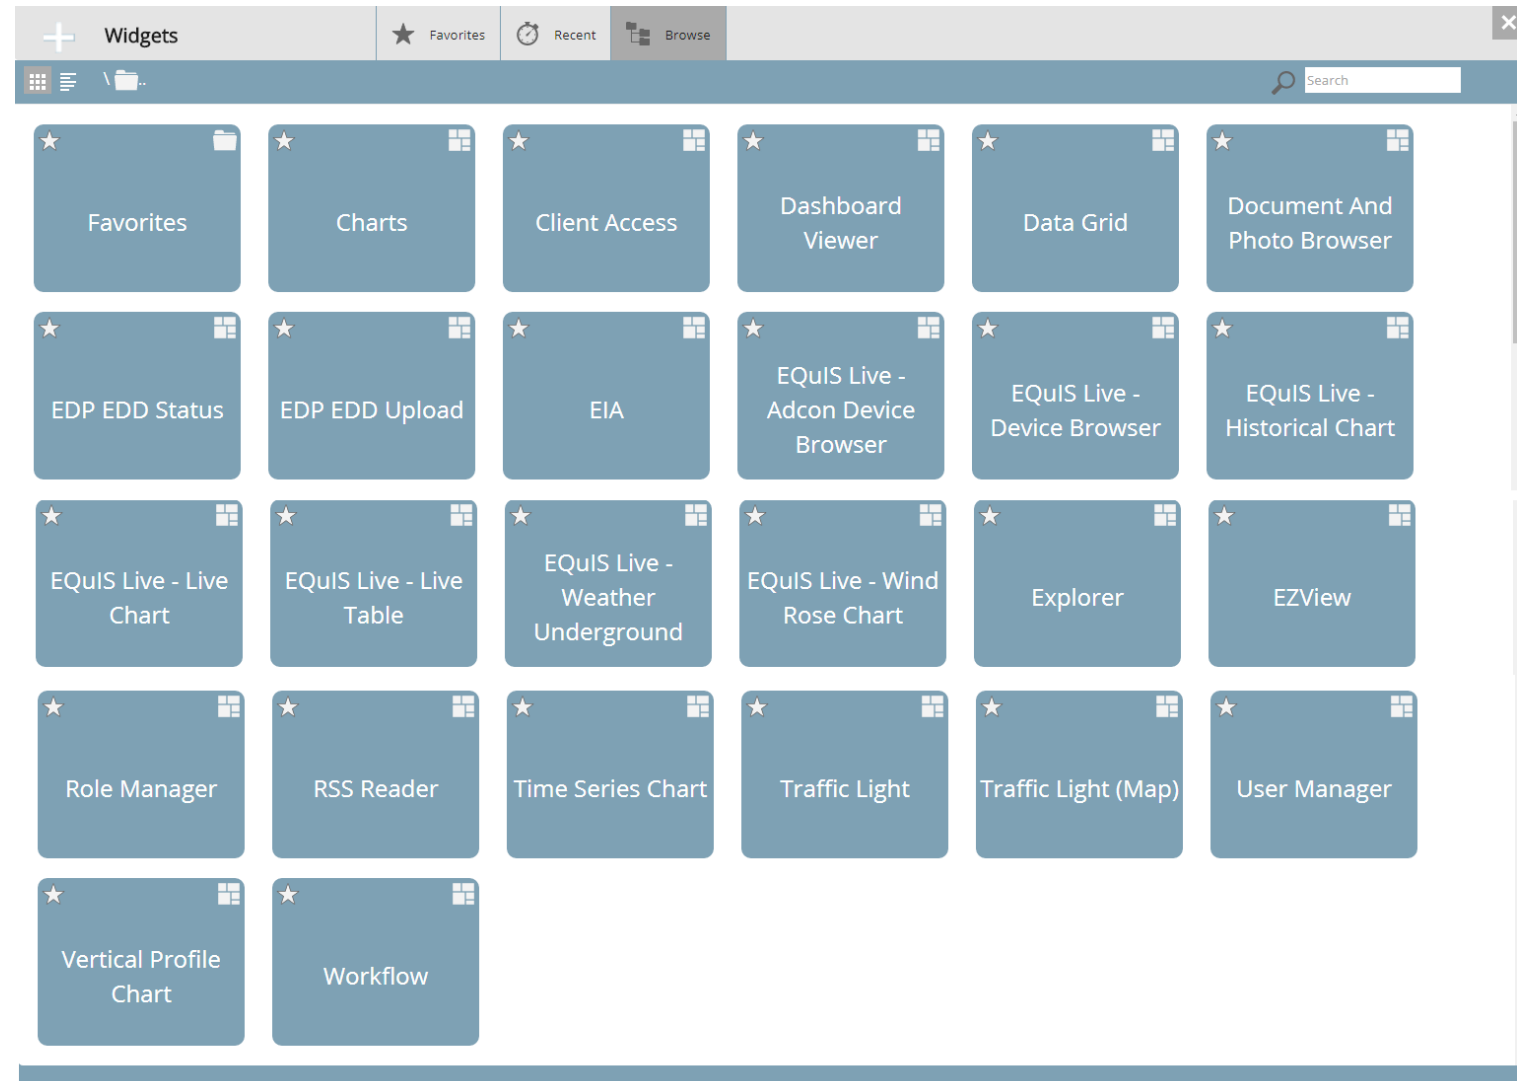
Widgets

Favorites

Recent

Browse

\..

Search

Favorites

Charts

Client Access

Dashboard Viewer

Data Grid

Document And Photo Browser

EDP EDD Status

EDP EDD Upload

EIA

EQuIS Live - Adcon Device Browser

EQuIS Live - Device Browser

EQuIS Live - Historical Chart

EQuIS Live - Live Chart

EQuIS Live - Live Table

EQuIS Live - Weather Underground

EQuIS Live - Wind Rose Chart

Explorer

EZView

Role Manager

RSS Reader

Time Series Chart

Traffic Light

Traffic Light (Map)

User Manager

Vertical Profile Chart

Workflow